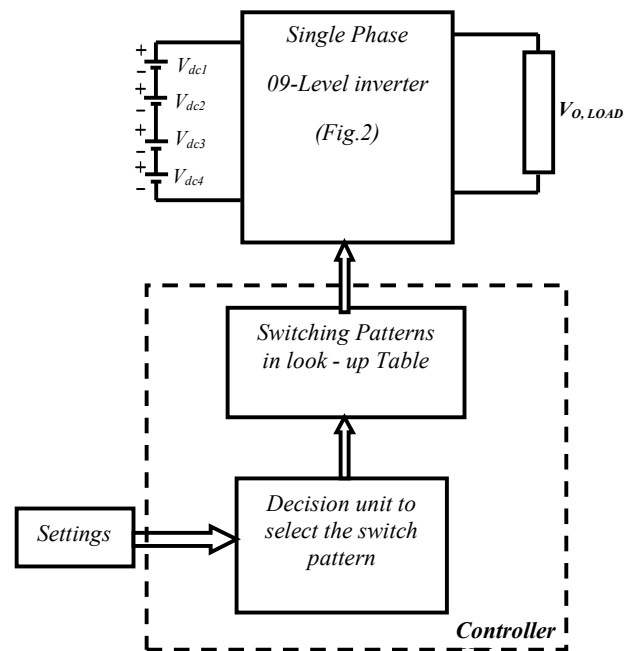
Single Phase

09-Level inverter

(Fig.2)

+ $V_{dc1}$ −
+ $V_{dc2}$ −
+ $V_{dc3}$ −
+ $V_{dc4}$ −

$V_{O,\ LOAD}$

Switching Patterns in look - up Table

Settings

Decision unit to select the switch pattern

Controller